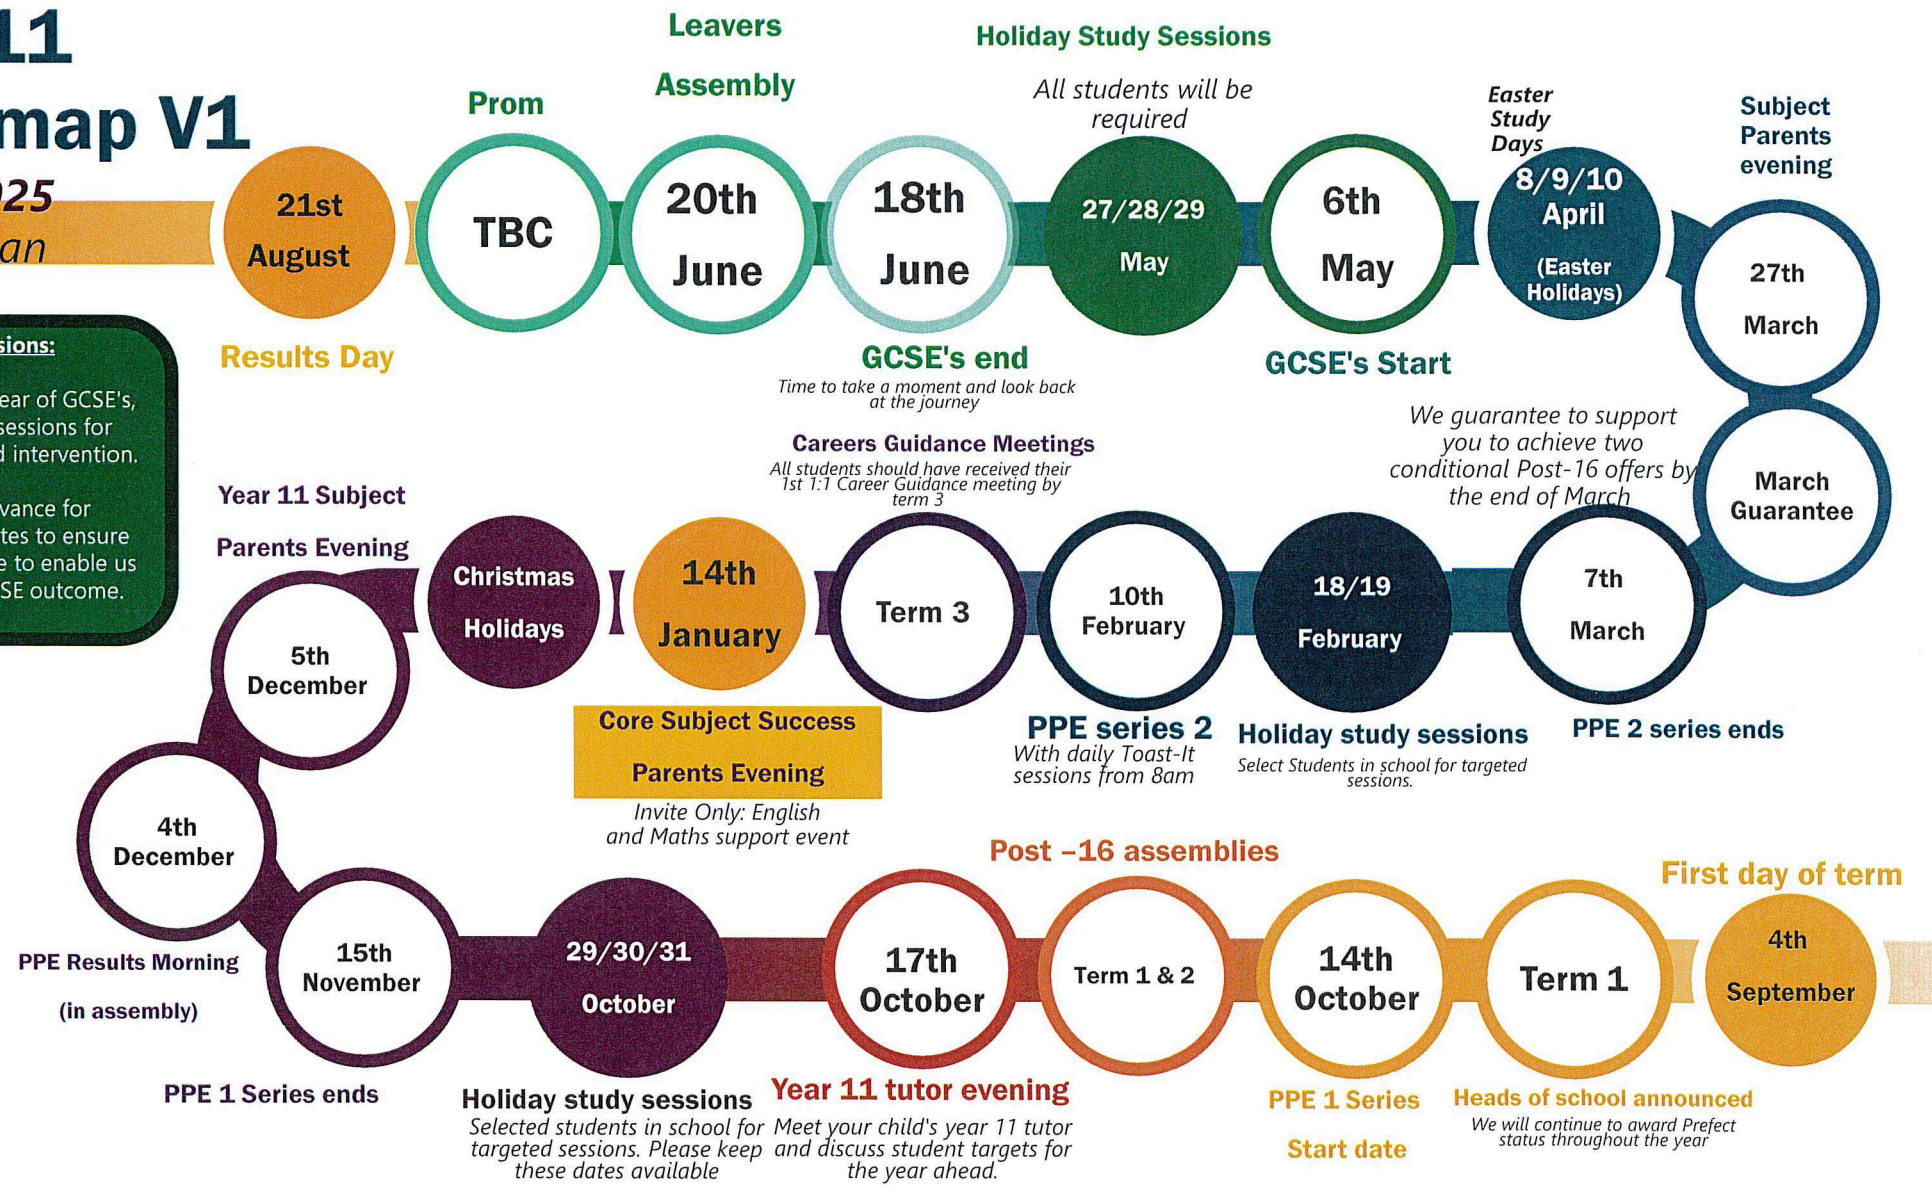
11
map V1
25
an

sions:
ear of GCSE's, sessions for d intervention.

vance for tes to ensure e to enable us SE outcome.

Leavers Assembly

Holiday Study Sessions
All students will be required

Prom

Easter Study Days

Subject Parents evening

21st August
Results Day

TBC

20th June

18th June
GCSE's end
Time to take a moment and look back at the journey

27/28/29 May

6th May
GCSE's Start

8/9/10 April (Easter Holidays)

27th March

March Guarantee
We guarantee to support you to achieve two conditional Post-16 offers by the end of March

Careers Guidance Meetings
All students should have received their 1st 1:1 Career Guidance meeting by term 3

Year 11 Subject Parents Evening

5th December

Christmas Holidays

14th January
Core Subject Success Parents Evening
Invite Only: English and Maths support event

Term 3

10th February
PPE series 2
With daily Toast-It sessions from 8am

18/19 February
Holiday study sessions
Select Students in school for targeted sessions.

7th March
PPE 2 series ends

4th December
PPE Results Morning (in assembly)

15th November
PPE 1 Series ends

29/30/31 October
Holiday study sessions
Selected students in school for targeted sessions. Please keep these dates available

17th October
Year 11 tutor evening
Meet your child's year 11 tutor and discuss student targets for the year ahead.

Post -16 assemblies
Term 1 & 2

14th October
PPE 1 Series Start date

Term 1
Heads of school announced
We will continue to award Prefect status throughout the year

First day of term
4th September